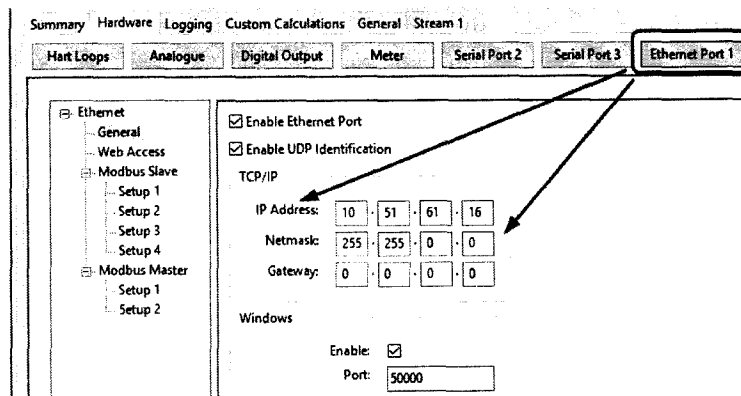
Summary Hardware Logging Custom Calculations General Stream 1

Hart Loops Analogue Digital Output Meter Serial Port 2 Serial Port 3 Ethernet Port 1

Ethernet
General
Web Access
Modbus Slave
Setup 1
Setup 2
Setup 3
Setup 4
Modbus Master
Setup 1
Setup 2

☑ Enable Ethernet Port
☑ Enable UDP Identification
TCP/IP
IP Address: 10 . 51 . 61 . 16
Netmask: 255 . 255 . 0 . 0
Gateway: 0 . 0 . 0 . 0

Windows
Enable: ☑
Port: 50000